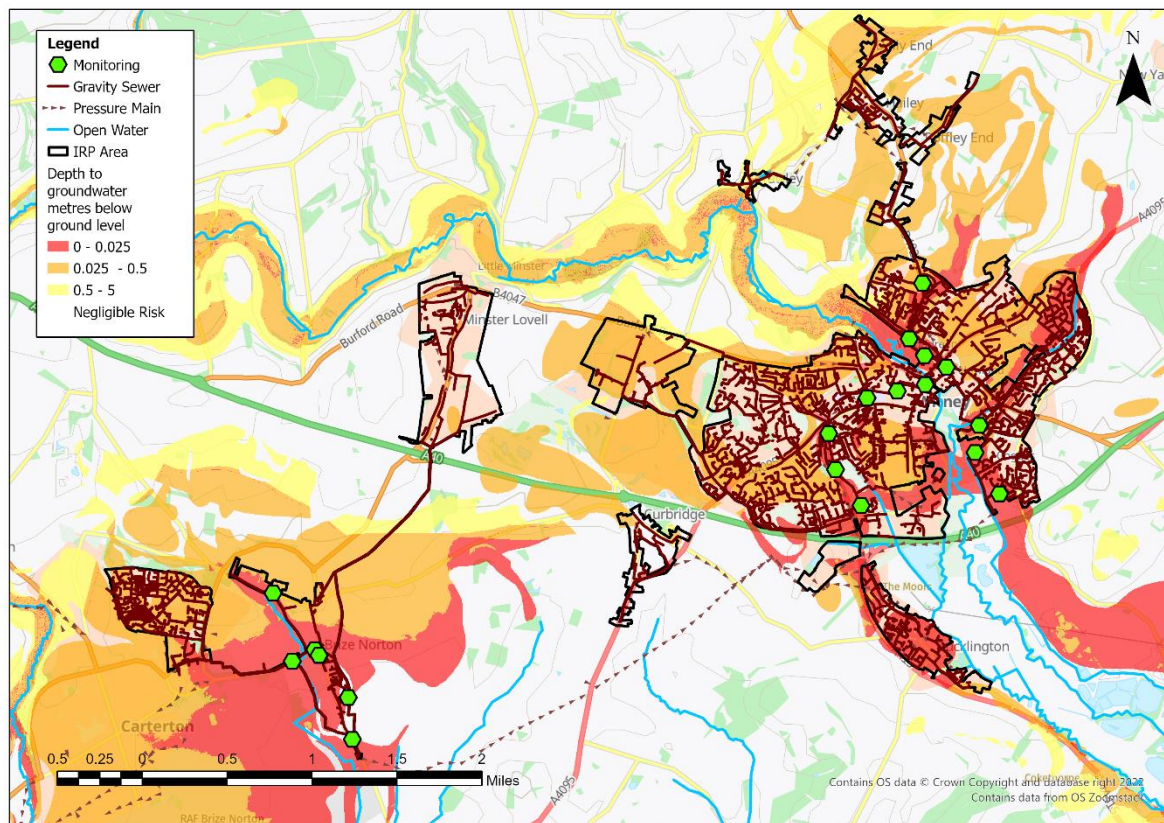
Legend
Monitoring
Gravity Sewer
Pressure Main
Open Water
IRP Area
Depth to groundwater metres below ground level
0 - 0.025
0.025 - 0.5
0.5 - 5
Negligible Risk

N

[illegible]y End
New Ya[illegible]
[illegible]iley
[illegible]ffley End
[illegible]ey
A4095
Little Minster
B4047
Burford Road
Minster Lovell
A40
Witney
Curbridge
A40
The Moors
Brize Norton
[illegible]cklington
Carterton
RAF Brize Norton
A4095
Cokethorpe

0.5 0.25 0 0.5 1 1.5 2
Miles

Contains OS data © Crown Copyright and database right 2022
Contains data from OS Zoomstack